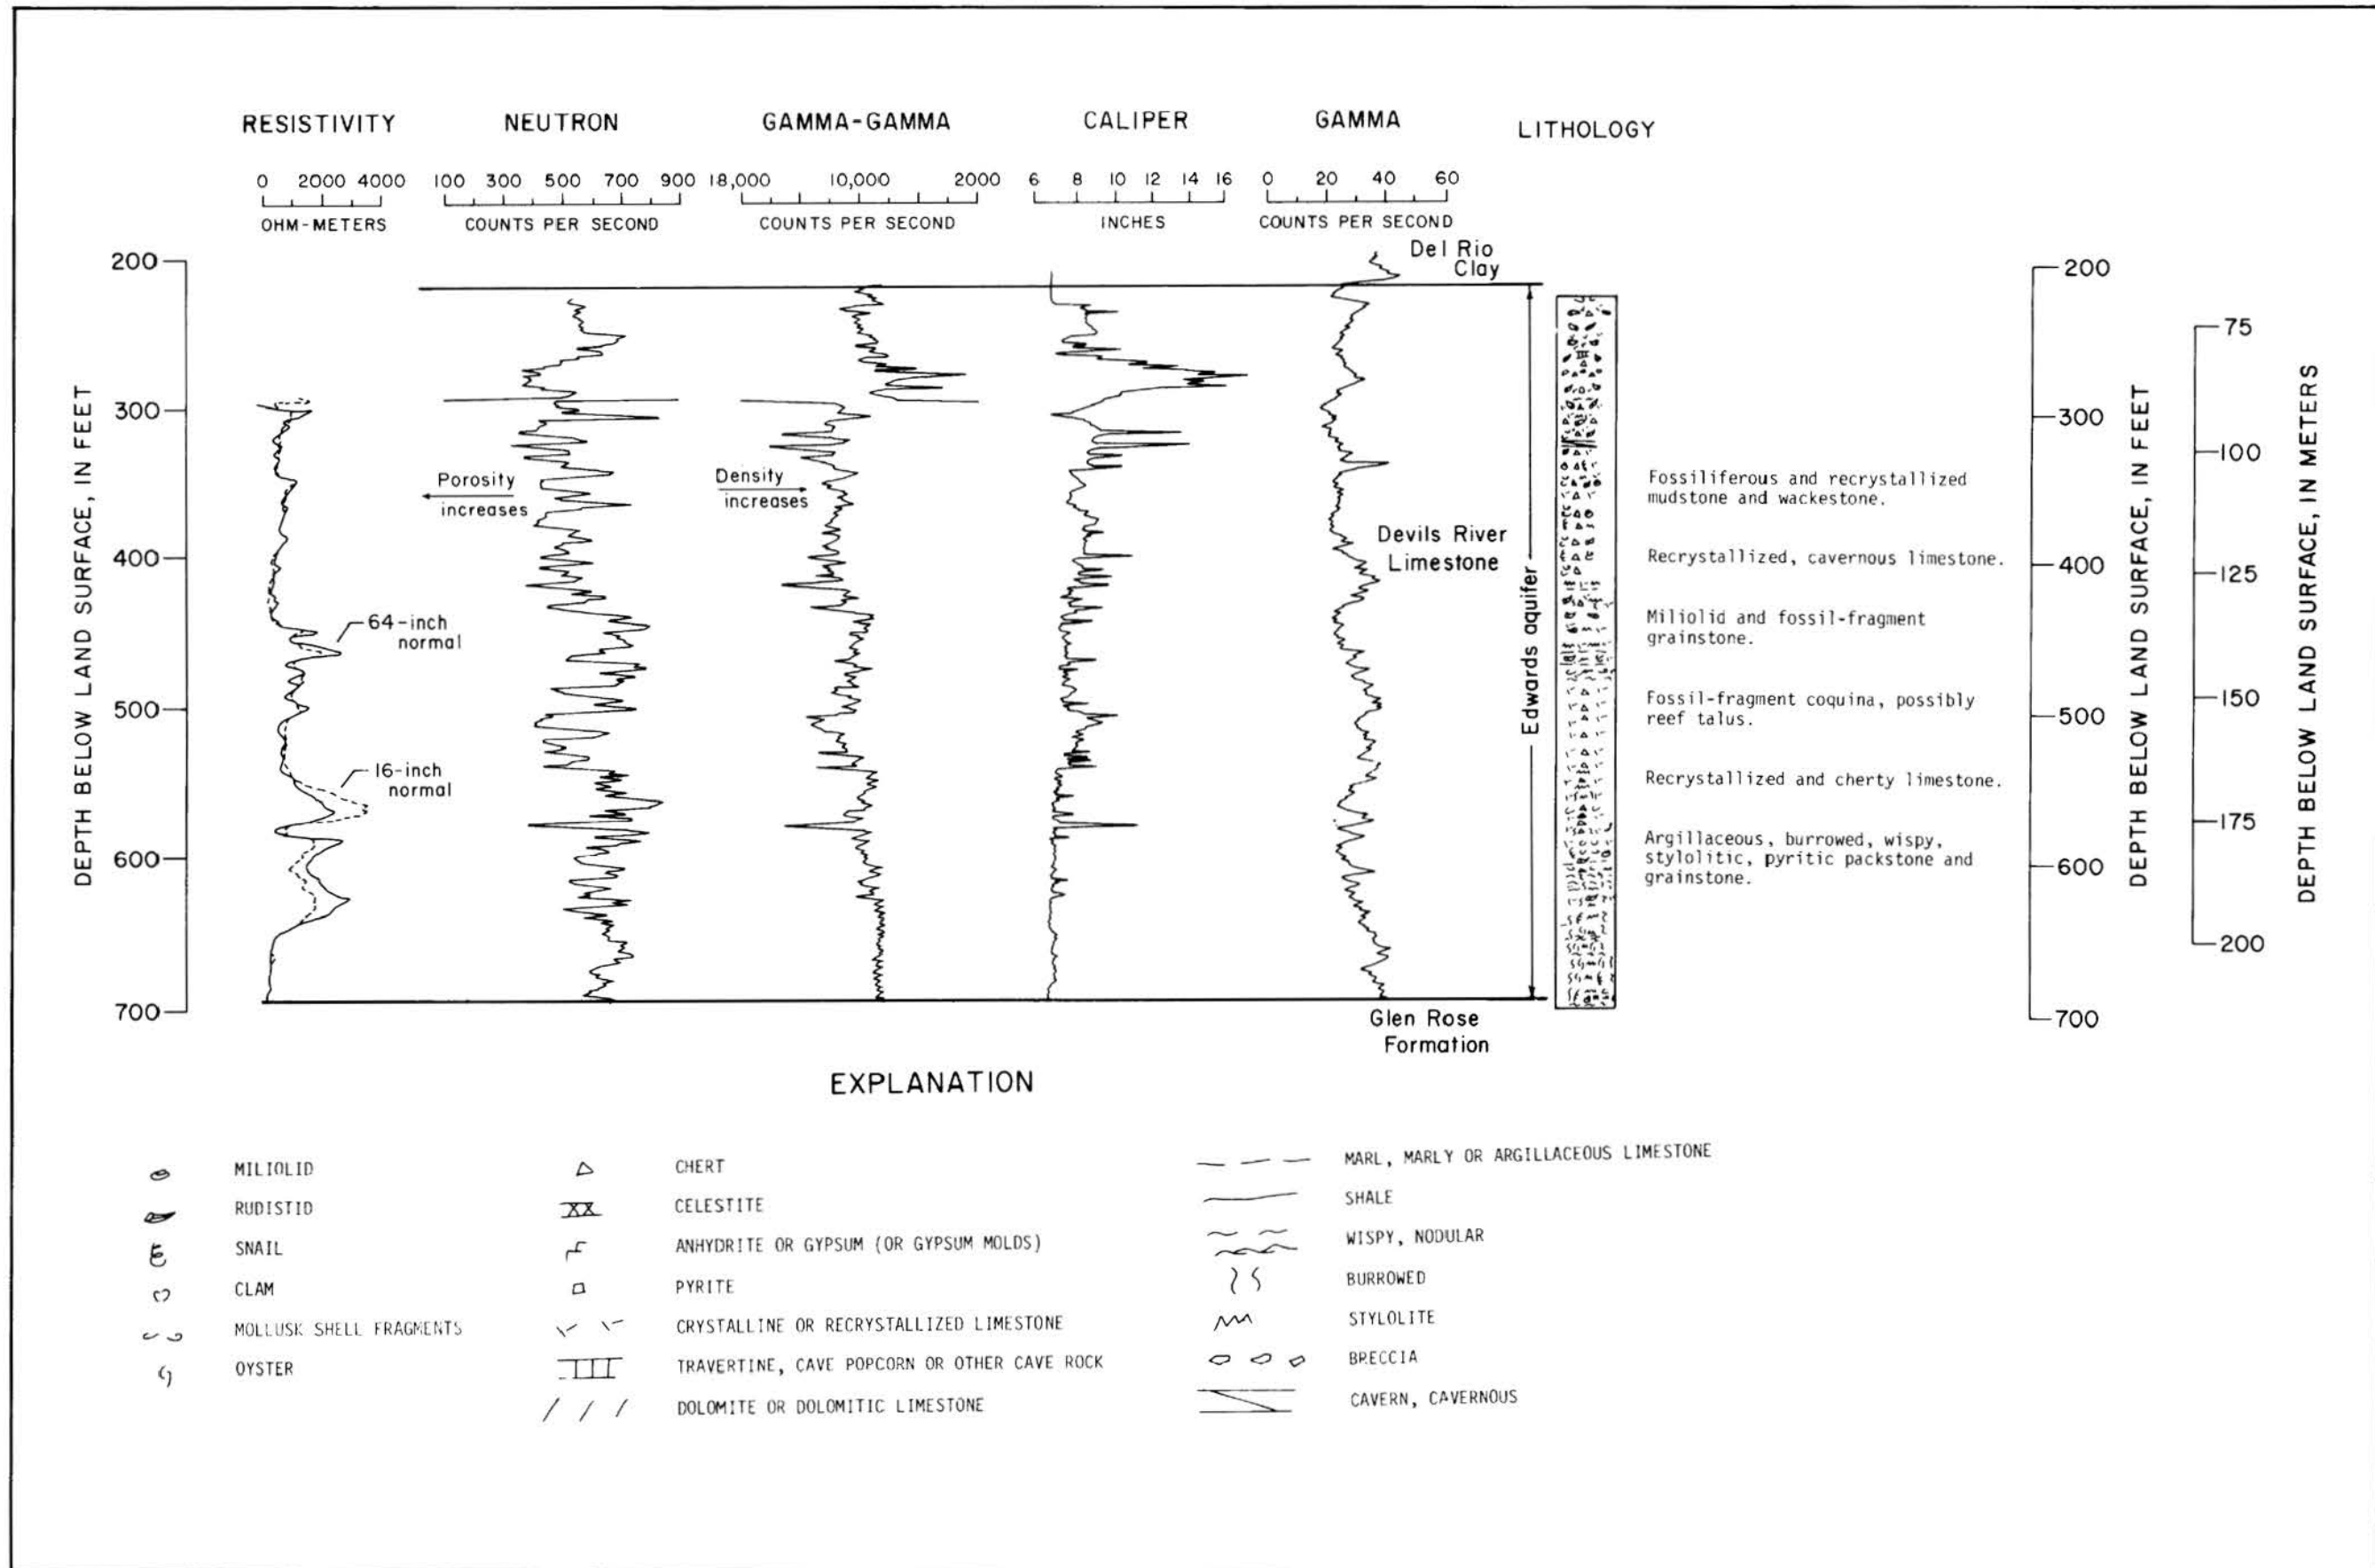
RESISTIVITY

0 2000 4000

OHM-METERS

NEUTRON

100 300 500 700 900

COUNTS PER SECOND

GAMMA-GAMMA

18,000 10,000 2000

COUNTS PER SECOND

CALIPER

6 8 10 12 14 16

INCHES

GAMMA

0 20 40 60

COUNTS PER SECOND

LITHOLOGY

DEPTH BELOW LAND SURFACE, IN FEET

200
300
400
500
600
700

Del Rio Clay

Porosity increases

Density increases

64-inch normal

16-inch normal

Devils River Limestone

Edwards aquifer

Glen Rose Formation

Fossiliferous and recrystallized mudstone and wackestone.

Recrystallized, cavernous limestone.

Miliolid and fossil-fragment grainstone.

Fossil-fragment coquina, possibly reef talus.

Recrystallized and cherty limestone.

Argillaceous, burrowed, wispy, stylolitic, pyritic packstone and grainstone.

DEPTH BELOW LAND SURFACE, IN FEET

200
300
400
500
600
700

DEPTH BELOW LAND SURFACE, IN METERS

75
100
125
150
175
200

EXPLANATION

MILIOLID

RUDISTID

SNAIL

CLAM

MOLLUSK SHELL FRAGMENTS

OYSTER

CHERT

CELESTITE

ANHYDRITE OR GYPSUM (OR GYPSUM MOLDS)

PYRITE

CRYSTALLINE OR RECRYSTALLIZED LIMESTONE

TRAVERTINE, CAVE POPCORN OR OTHER CAVE ROCK

DOLOMITE OR DOLOMITIC LIMESTONE

MARL, MARLY OR ARGILLACEOUS LIMESTONE

SHALE

WISPY, NODULAR

BURROWED

STYLOLITE

BRECCIA

CAVERN, CAVERNOUS